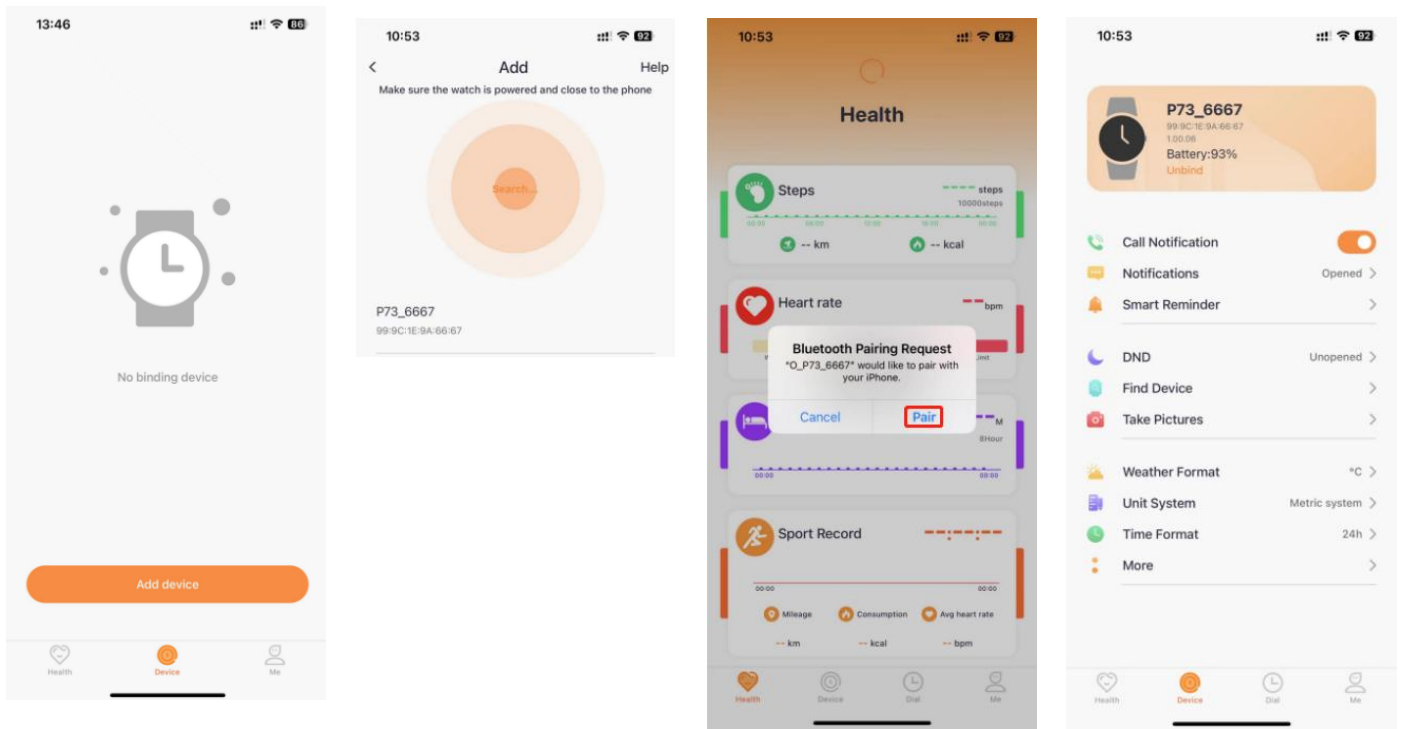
13:46 86

No binding device

Add device

Health Device Me

10:53 92

Add Help

Make sure the watch is powered and close to the phone

Search...

P73_6667
99:9C:1E:9A:66:67

10:53 92

Health

Steps ---- steps
10000steps

-- km -- kcal

Heart rate -- bpm

Bluetooth Pairing Request
"O_P73_6667" would like to pair with your iPhone.

Cancel Pair

-- M
8Hour

00:00 00:00

Sport Record --:--:--

00:00 00:00

Mileage Consumption Avg heart rate

-- km -- kcal -- bpm

Health Device Dial Me

10:53 92

P73_6667
99:9C:1E:9A:66:67
1.00.06
Battery:93%
Unbind

Call Notification

Notifications Opened

Smart Reminder

DND Unopened

Find Device

Take Pictures

Weather Format °C

Unit System Metric system

Time Format 24h

More

Health Device Dial Me